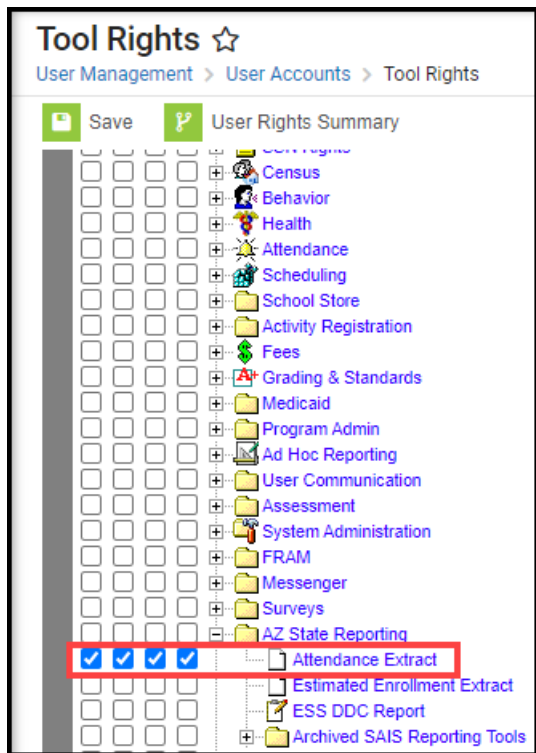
Tool Rights ☆

User Management > User Accounts > Tool Rights

Save User Rights Summary

Census
Behavior
Health
Attendance
Scheduling
School Store
Activity Registration
Fees
Grading & Standards
Medicaid
Program Admin
Ad Hoc Reporting
User Communication
Assessment
System Administration
FRAM
Messenger
Surveys
AZ State Reporting
Attendance Extract
Estimated Enrollment Extract
ESS DDC Report
Archived SAIS Reporting Tools